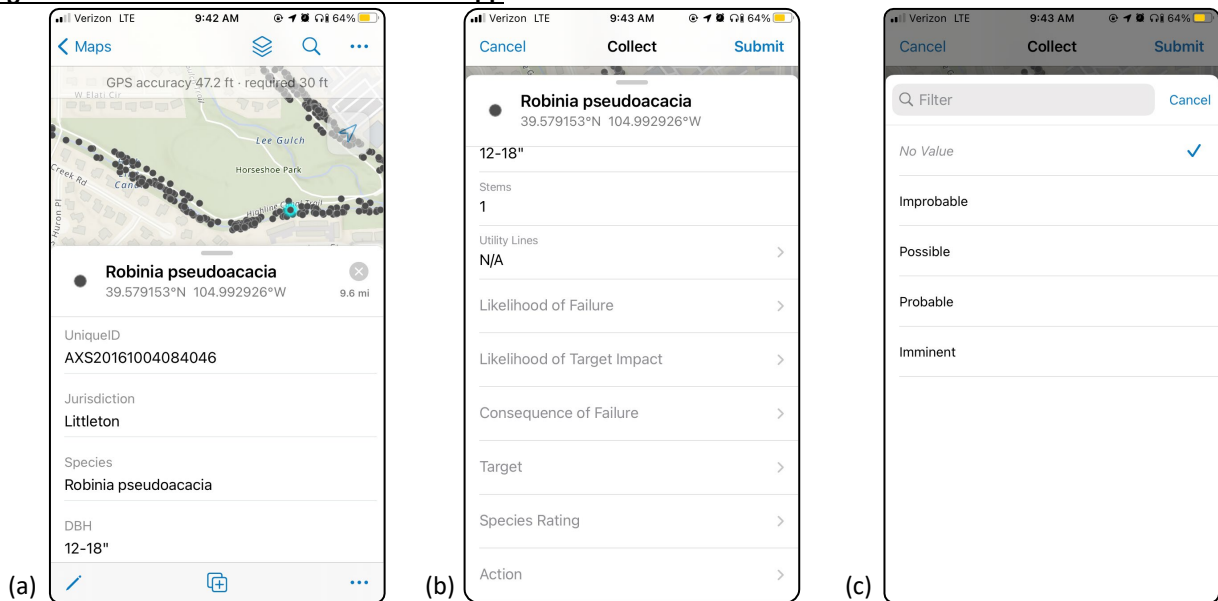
Verizon LTE 9:42 AM 64%

< Maps

GPS accuracy 47.2 ft · required 30 ft

W Elati Cir

Lee Gulch

Horseshoe Park

Creek Rd

Huron Pl

Highline Canal Trail

Robinia pseudoacacia
39.579153°N 104.992926°W
9.6 mi

UniqueID
AXS20161004084046

Jurisdiction
Littleton

Species
Robinia pseudoacacia

DBH
12-18"

(a)

Verizon LTE 9:43 AM 64%

Cancel Collect Submit

Robinia pseudoacacia
39.579153°N 104.992926°W

12-18"

Stems
1

Utility Lines
N/A

Likelihood of Failure

Likelihood of Target Impact

Consequence of Failure

Target

Species Rating

Action

(b)

Verizon LTE 9:43 AM 64%

Cancel Collect Submit

Filter Cancel

No Value

Improbable

Possible

Probable

Imminent

(c)